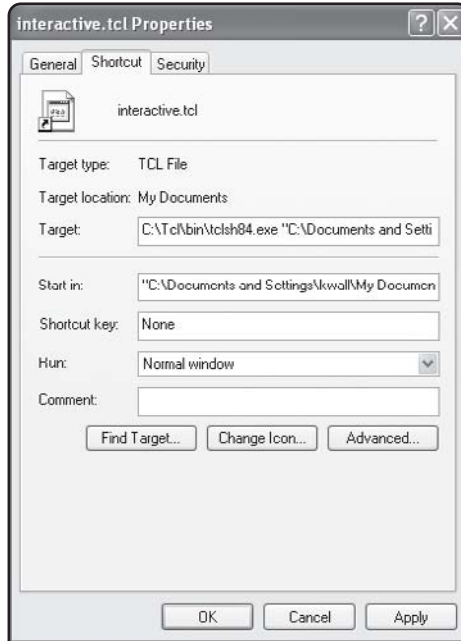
interactive.tcl Properties

General Shortcut Security

interactive.tcl

Target type: TCL File

Target location: My Documents

Target: C:\Tcl\bin\tclsh84.exe "C:\Documents and Setti

Start in: "C:\Documents and Settings\kwall\My Documen

Shortcut key: None

Run: Normal window

Comment:

Find Target... Change Icon... Advanced...

OK Cancel Apply